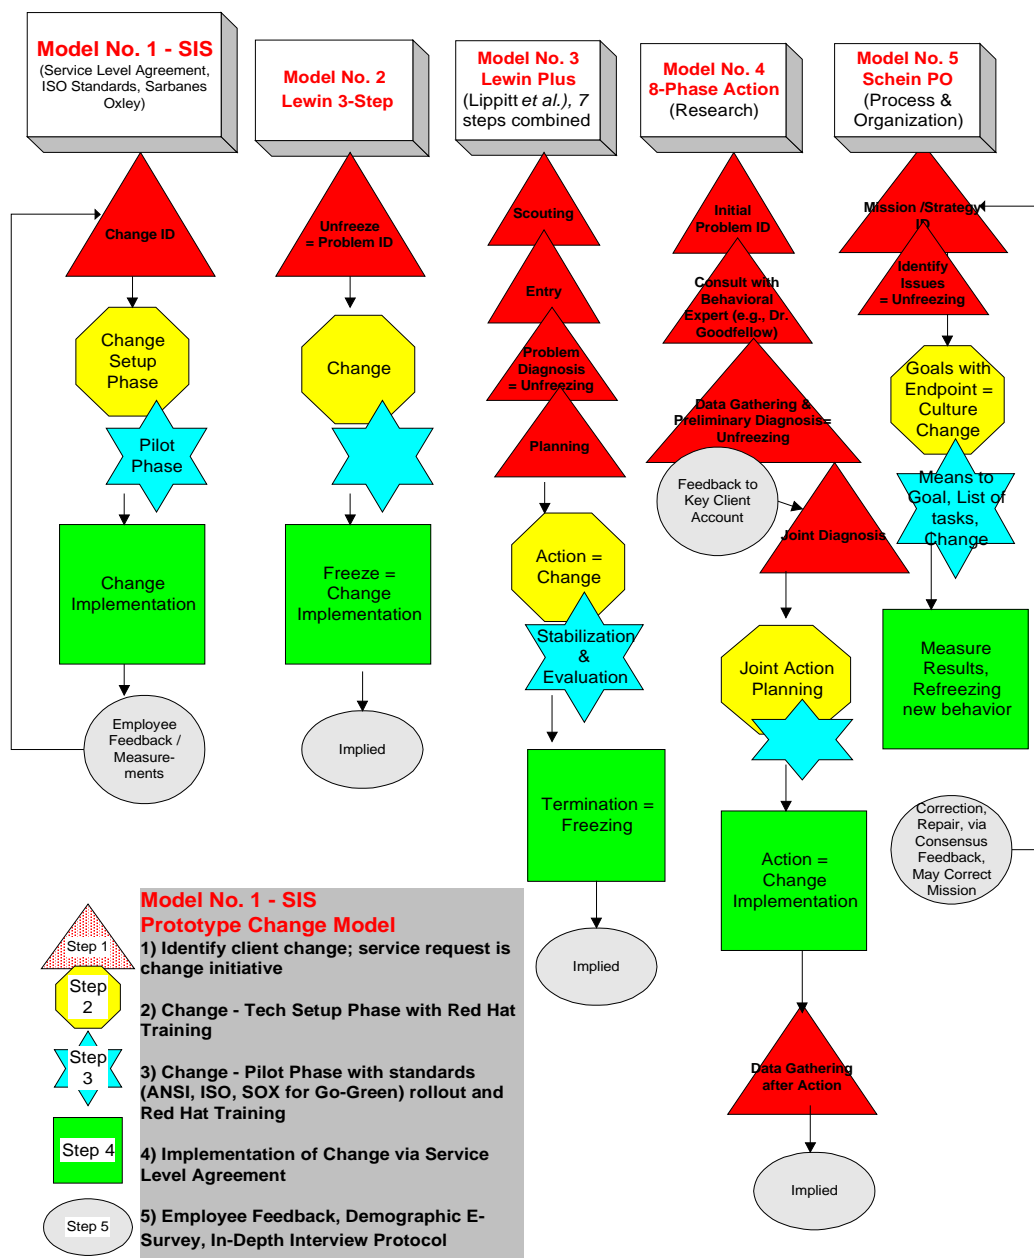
Model No. 1 - SIS
(Service Level Agreement, ISO Standards, Sarbanes Oxley)

Change ID

Change Setup Phase

Pilot Phase

Change Implementation

Employee Feedback / Measure-ments

Model No. 2
Lewin 3-Step

Unfreeze = Problem ID

Change

Freeze = Change Implementation

Implied

Model No. 3
Lewin Plus
(Lippitt *et al.*), 7 steps combined

Scouting

Entry

Problem Diagnosis = Unfreezing

Planning

Action = Change

Stabilization & Evaluation

Termination = Freezing

Implied

Model No. 4
8-Phase Action
(Research)

Initial Problem ID

Consult with Behavioral Expert (e.g., Dr. Goodfellow)

Data Gathering & Preliminary Diagnosis= Unfreezing

Feedback to Key Client Account

Joint Diagnosis

Joint Action Planning

Action = Change Implementation

Data Gathering after Action

Implied

Model No. 5
Schein PO
(Process & Organization)

Mission /Strategy ID

Identify Issues = Unfreezing

Goals with Endpoint = Culture Change

Means to Goal, List of tasks, Change

Measure Results, Refreezing new behavior

Correction, Repair, via Consensus Feedback, May Correct Mission

Step 1

Step 2

Step 3

Step 4

Step 5

Model No. 1 - SIS
Prototype Change Model
1) Identify client change; service request is change initiative

2) Change - Tech Setup Phase with Red Hat Training

3) Change - Pilot Phase with standards (ANSI, ISO, SOX for Go-Green) rollout and Red Hat Training

4) Implementation of Change via Service Level Agreement

5) Employee Feedback, Demographic E-Survey, In-Depth Interview Protocol